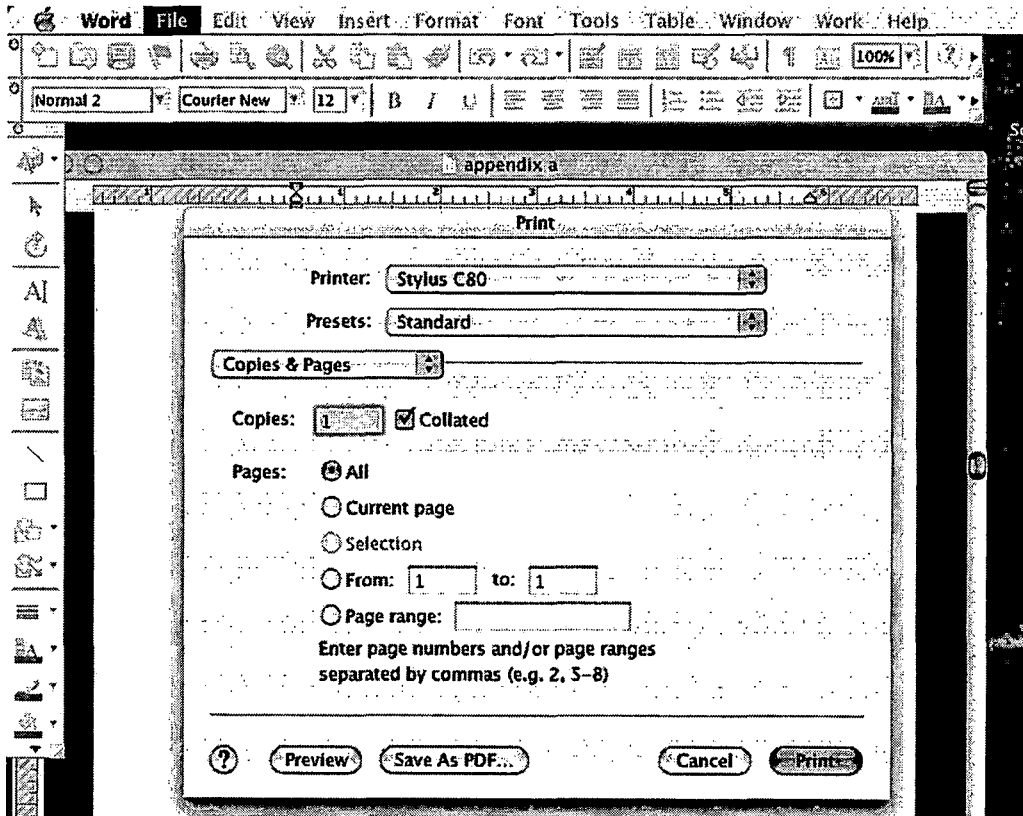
Word File Edit View Insert Format Font Tools Table Window Work Help

100%

Normal 2 Courier New 12 B I U

appendix a

Print

Printer: Stylus C80

Presets: Standard

Copies & Pages

Copies: 1 Collated

Pages: All

Current page

Selection

From: 1 to: 1

Page range:

Enter page numbers and/or page ranges separated by commas (e.g. 2, 5–8)

? Preview Save As PDF... Cancel Print